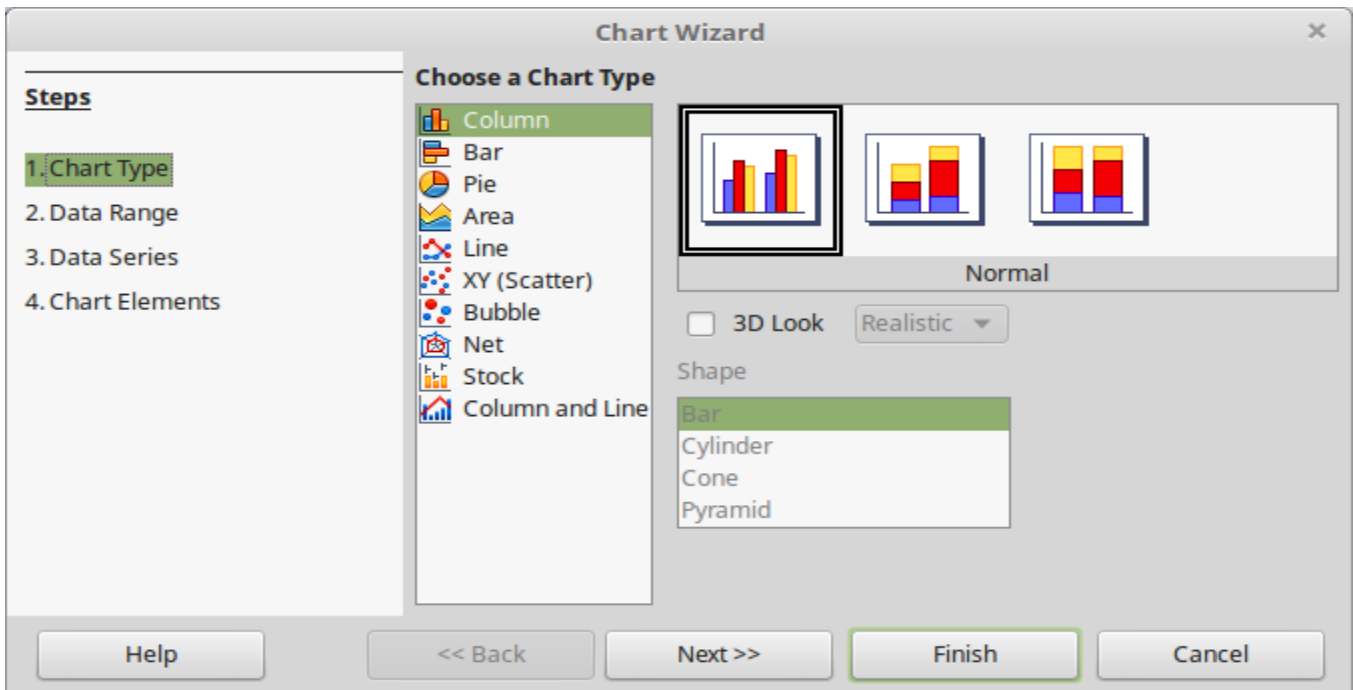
Chart Wizard

×

Steps

1. Chart Type
2. Data Range
3. Data Series
4. Chart Elements

Choose a Chart Type

Column
Bar
Pie
Area
Line
XY (Scatter)
Bubble
Net
Stock
Column and Line

Normal

3D Look

Realistic

Shape

Bar
Cylinder
Cone
Pyramid

Help

<< Back

Next >>

Finish

Cancel